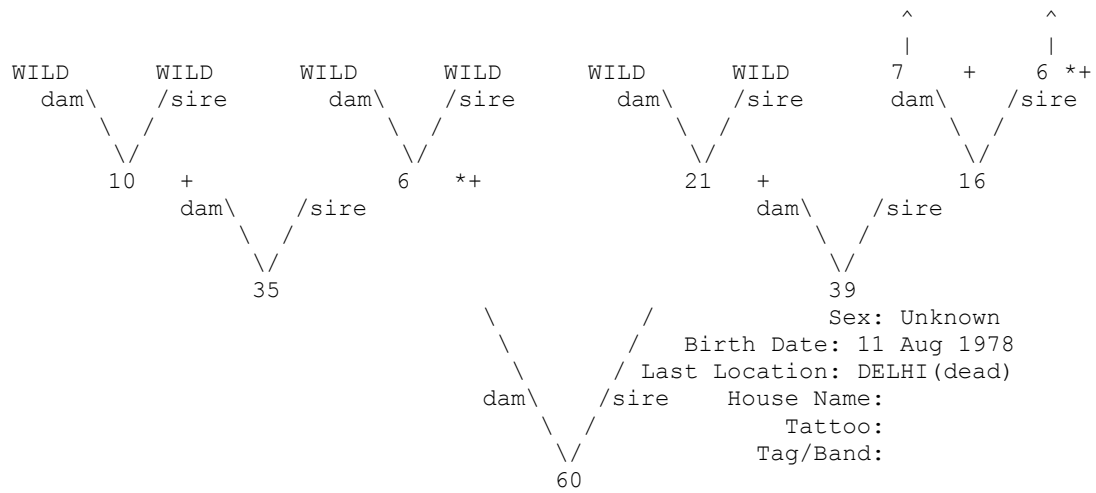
^ ^
| |
WILD WILD WILD WILD WILD WILD 7 + 6 *+
dam\ /sire dam\ /sire dam\ /sire dam\ /sire
\ / \ / \ / \ /
\/ \/ \/ \/
10 + 6 *+ 21 + 16
dam\ /sire dam\ /sire
\ / \ /
\/ \/
35 39
\ / Sex: Unknown
\ / Birth Date: 11 Aug 1978
\ / Last Location: DELHI(dead)
dam\ /sire House Name:
\ / Tattoo:
\/ Tag/Band:
60